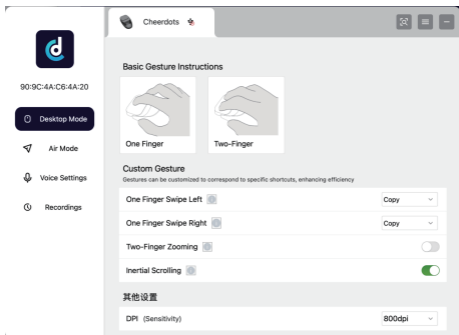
Cheerdots

90:9C:4A:C6:4A:20

Desktop Mode

Air Mode

Voice Settings

Recordings

Basic Gesture Instructions

One Finger

Two-Finger

Custom Gesture

Gestures can be customized to correspond to specific shortcuts, enhancing efficiency

One Finger Swipe Left

Copy

One Finger Swipe Right

Copy

Two-Finger Zooming

Inertial Scrolling

其他设置

DPI (Sensitivity)

800dpi